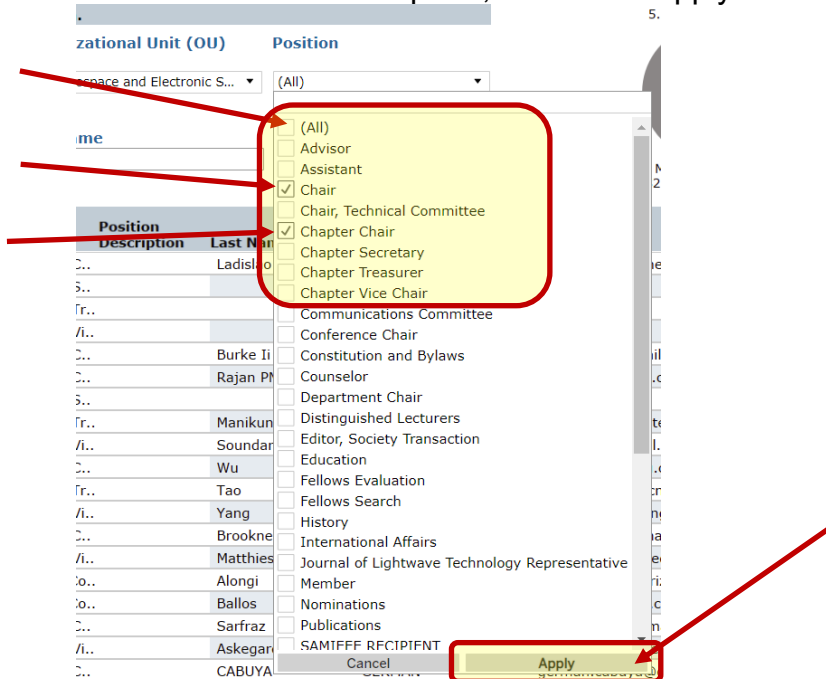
5.

zational Unit (OU)
Position

space and Electronic S...
(All)

me

Position Description
Last Na

(All)
Advisor
Assistant
Chair
Chair, Technical Committee
Chapter Chair
Chapter Secretary
Chapter Treasurer
Chapter Vice Chair
Communications Committee
Conference Chair
Constitution and Bylaws
Counselor
Department Chair
Distinguished Lecturers
Editor, Society Transaction
Education
Fellows Evaluation
Fellows Search
History
International Affairs
Journal of Lightwave Technology Representative
Member
Nominations
Publications
SAMIEEE RECIPIENT

Cancel
Apply

C..
S..
Tr..
Vi..
C..
C..
S..
Tr..
Vi..
C..
Tr..
Vi..
C..
Vi..
Co..
Co..
C..
Vi..
C..

Ladislao
Burke Ii
Rajan PN
Manikun
Soundar
Wu
Tao
Yang
Brookne
Matthies
Alongi
Ballos
Sarfraz
Askegar
CABUYA